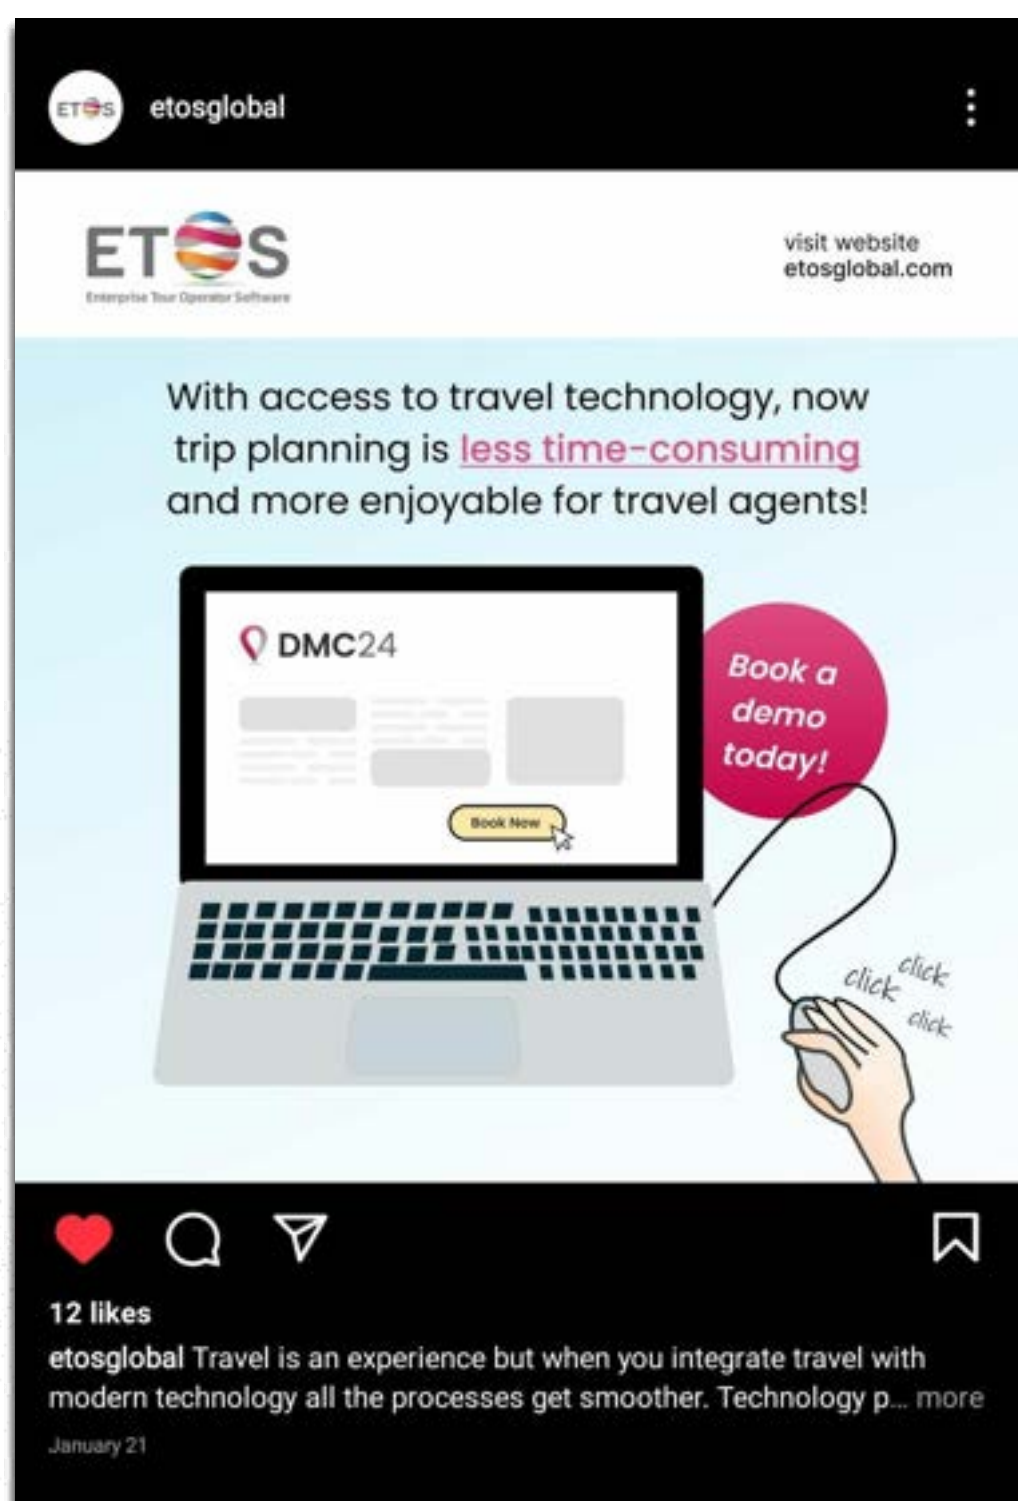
ETOS etosglobal

ETOS
Enterprise Tour Operator Software

visit website
etosglobal.com

With access to travel technology, now trip planning is less time-consuming and more enjoyable for travel agents!

DMC24

Book Now

Book a demo today!

click click click

12 likes

etosglobal Travel is an experience but when you integrate travel with modern technology all the processes get smoother. Technology p... more

January 21